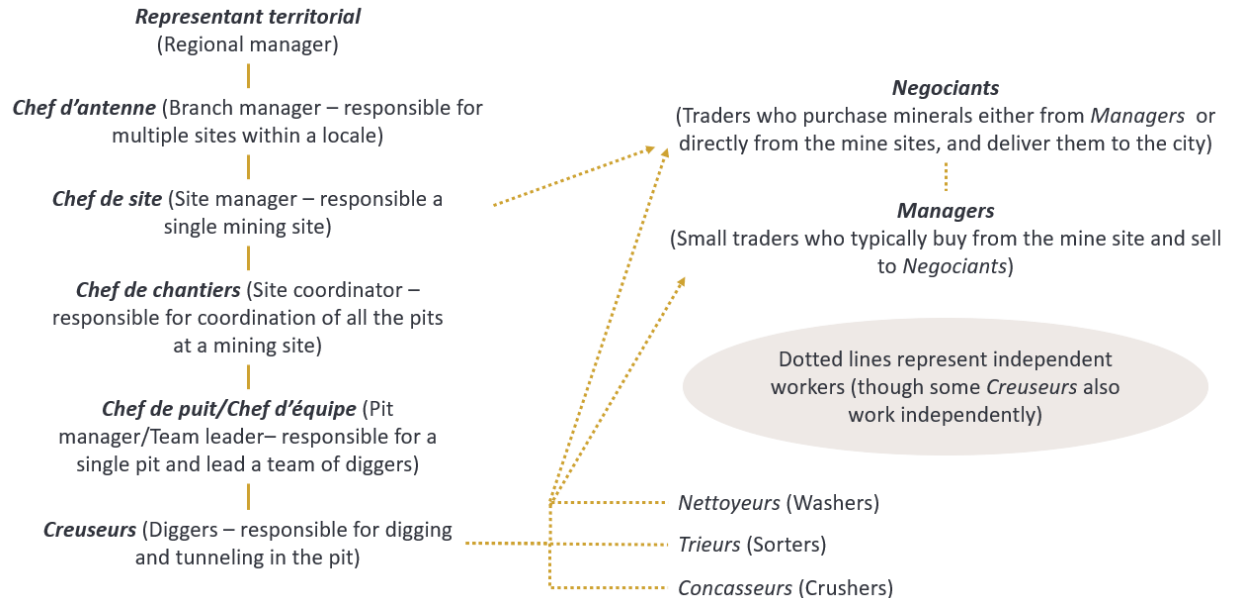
**Representant territorial**
(Regional manager)

**Chef d'antenne** (Branch manager – responsible for multiple sites within a locale)

**Chef de site** (Site manager – responsible a single mining site)

**Chef de chantiers** (Site coordinator – responsible for coordination of all the pits at a mining site)

**Chef de puit/Chef d'équipe** (Pit manager/Team leader– responsible for a single pit and lead a team of diggers)

**Creuseurs** (Diggers – responsible for digging and tunneling in the pit)

**Negociants**
(Traders who purchase minerals either from *Managers* or directly from the mine sites, and deliver them to the city)

**Managers**
(Small traders who typically buy from the mine site and sell to *Negociants*)

Dotted lines represent independent workers (though some *Creuseurs* also work independently)

*Nettoyeurs* (Washers)

*Trieurs* (Sorters)

*Concasseurs* (Crushers)